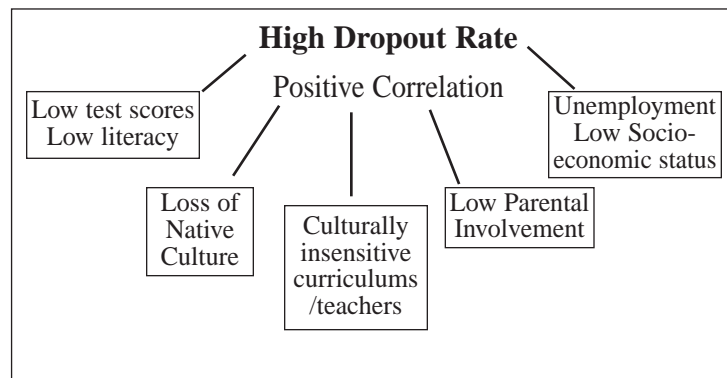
High Dropout Rate

Positive Correlation

Low test scores
Low literacy

Unemployment
Low Socioeconomic status

Loss of Native Culture

Culturally insensitive curriculums /teachers

Low Parental Involvement